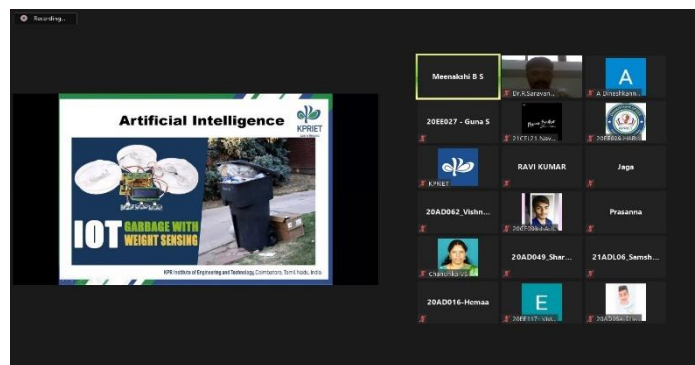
Recording...

Artificial Intelligence

KPRIET

IOT GARBAGE WITH WEIGHT SENSING

KPR Institute of Engineering and Technology, Coimbatore, Tamil Nadu, India

Meenakshi B S

Dr.K.Saravan...

A

A Dineshkann...

20EE027 - Guna S

21CT121 Nav...

20EE026 Hari...

KPRIET

RAVI KUMAR

Jaga

20AD062_Vishn...

20EE050 Ibrahi...

Prasanna

Chandrika VS

20AD049_Shar...

21ADL06_Samsh...

20AD016-Hemaa

E

20EE117 - Vist...

20AD056 Di...